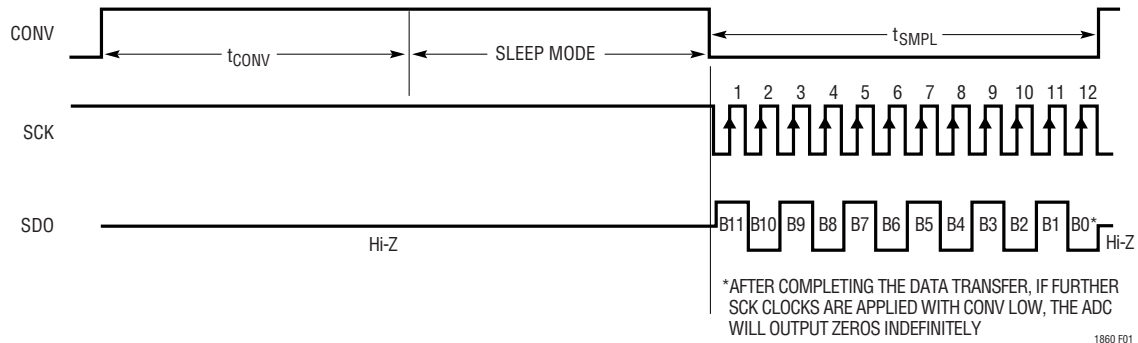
CONV

$t_{CONV}$

SLEEP MODE

$t_{SMPL}$

1 2 3 4 5 6 7 8 9 10 11 12

SCK

SDO

B11 B10 B9 B8 B7 B6 B5 B4 B3 B2 B1 B0*

Hi-Z

Hi-Z

*AFTER COMPLETING THE DATA TRANSFER, IF FURTHER SCK CLOCKS ARE APPLIED WITH CONV LOW, THE ADC WILL OUTPUT ZEROS INDEFINITELY

1860 F01